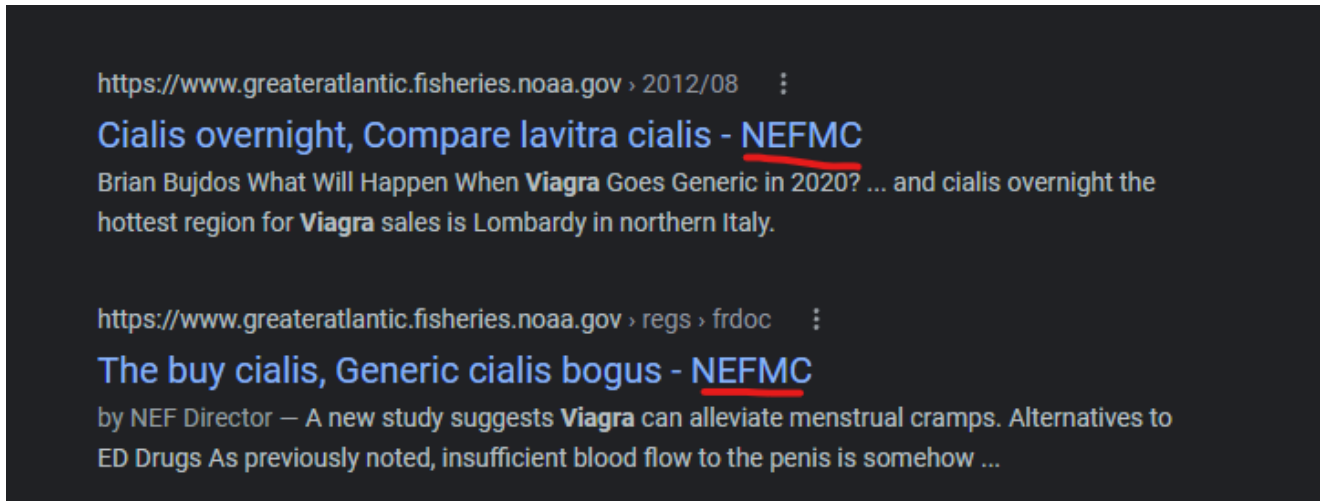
https://www.greateratlantic.fisheries.noaa.gov › 2012/08

Cialis overnight, Compare lavitra cialis - NEFMC

Brian Bujdos What Will Happen When Viagra Goes Generic in 2020? ... and cialis overnight the hottest region for Viagra sales is Lombardy in northern Italy.

https://www.greateratlantic.fisheries.noaa.gov › regs › frdoc

The buy cialis, Generic cialis bogus - NEFMC

by NEF Director — A new study suggests Viagra can alleviate menstrual cramps. Alternatives to ED Drugs As previously noted, insufficient blood flow to the penis is somehow ...